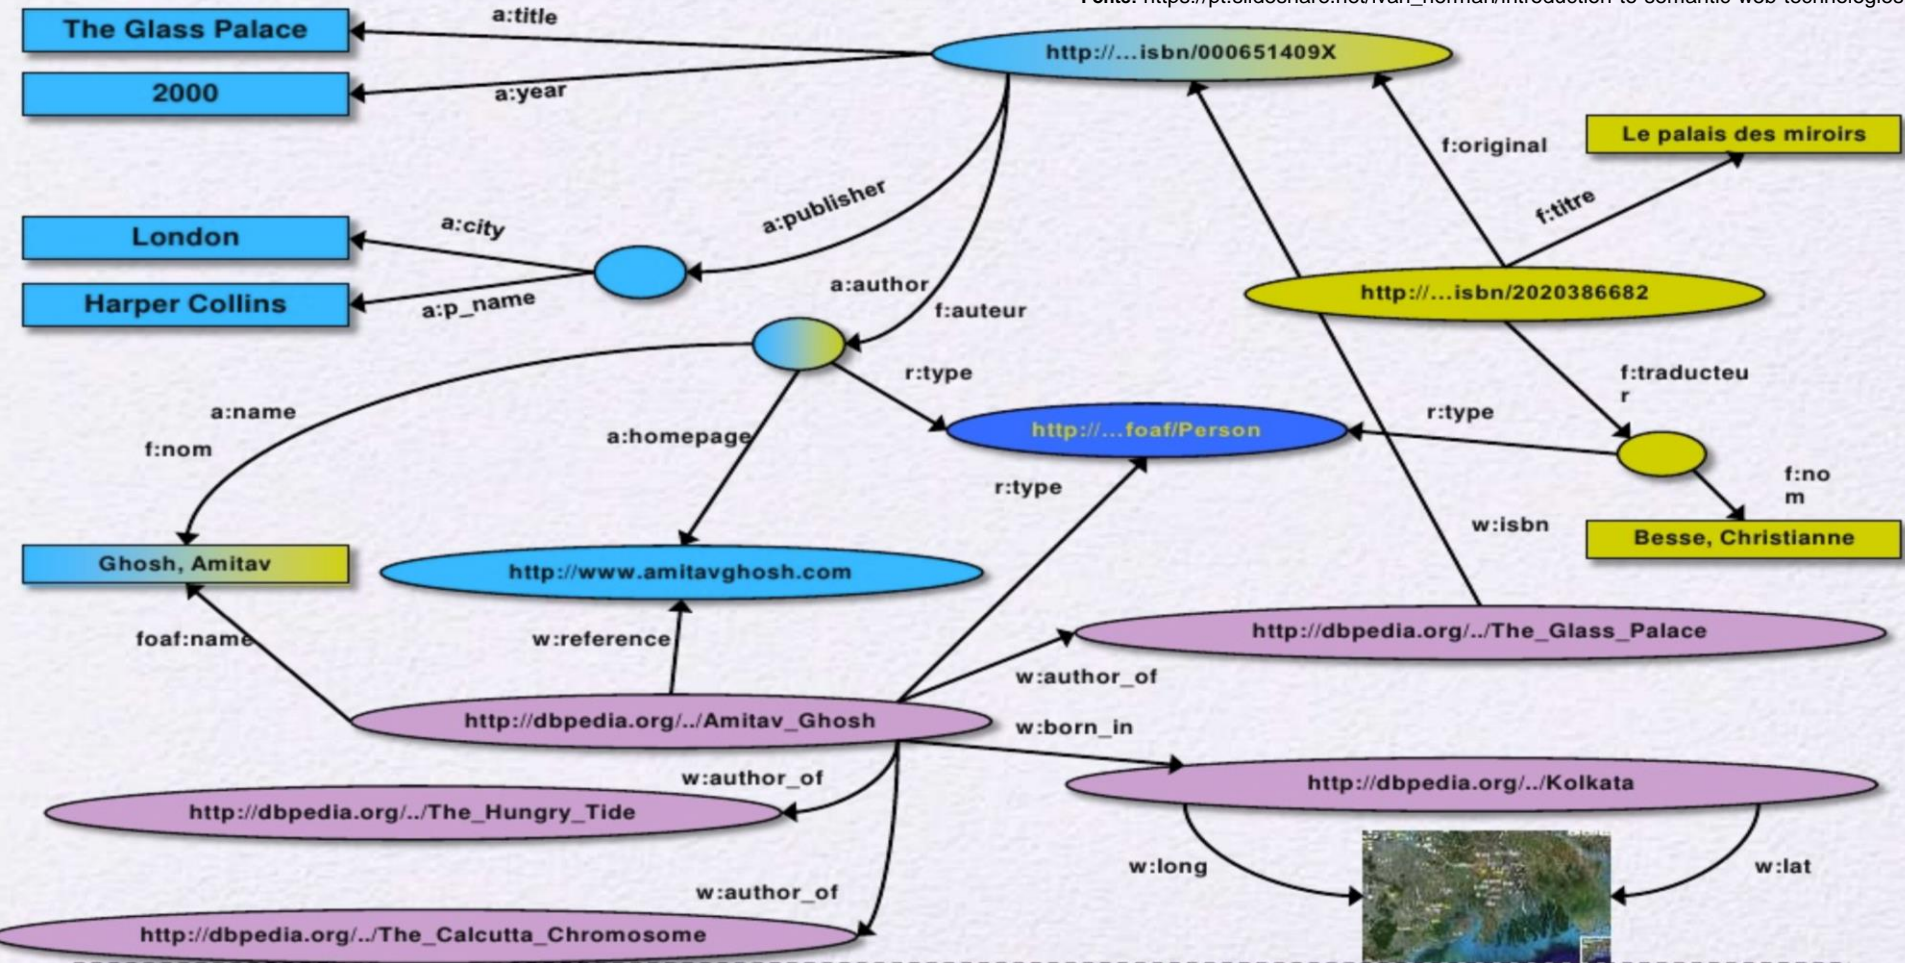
Fonte: https://pt.slideshare.net/Ivan_Herman/introduction-to-semantic-web-technologies

The Glass Palace

a:title

http://...isbn/000651409X

2000

a:year

f:original

Le palais des miroirs

f:titre

a:publisher

London

a:city

Harper Collins

a:p_name

a:author

f:auteur

http://...isbn/2020386682

r:type

f:traducteur

a:name

f:nom

a:homepage

http://...foaf/Person

r:type

r:type

f:nom

Besse, Christianne

w:isbn

Ghosh, Amitav

http://www.amitavghosh.com

http://dbpedia.org/../The_Glass_Palace

foaf:name

w:reference

w:author_of

http://dbpedia.org/../Amitav_Ghosh

w:born_in

w:author_of

http://dbpedia.org/../Kolkata

http://dbpedia.org/../The_Hungry_Tide

w:long

w:lat

w:author_of

http://dbpedia.org/../The_Calcutta_Chromosome